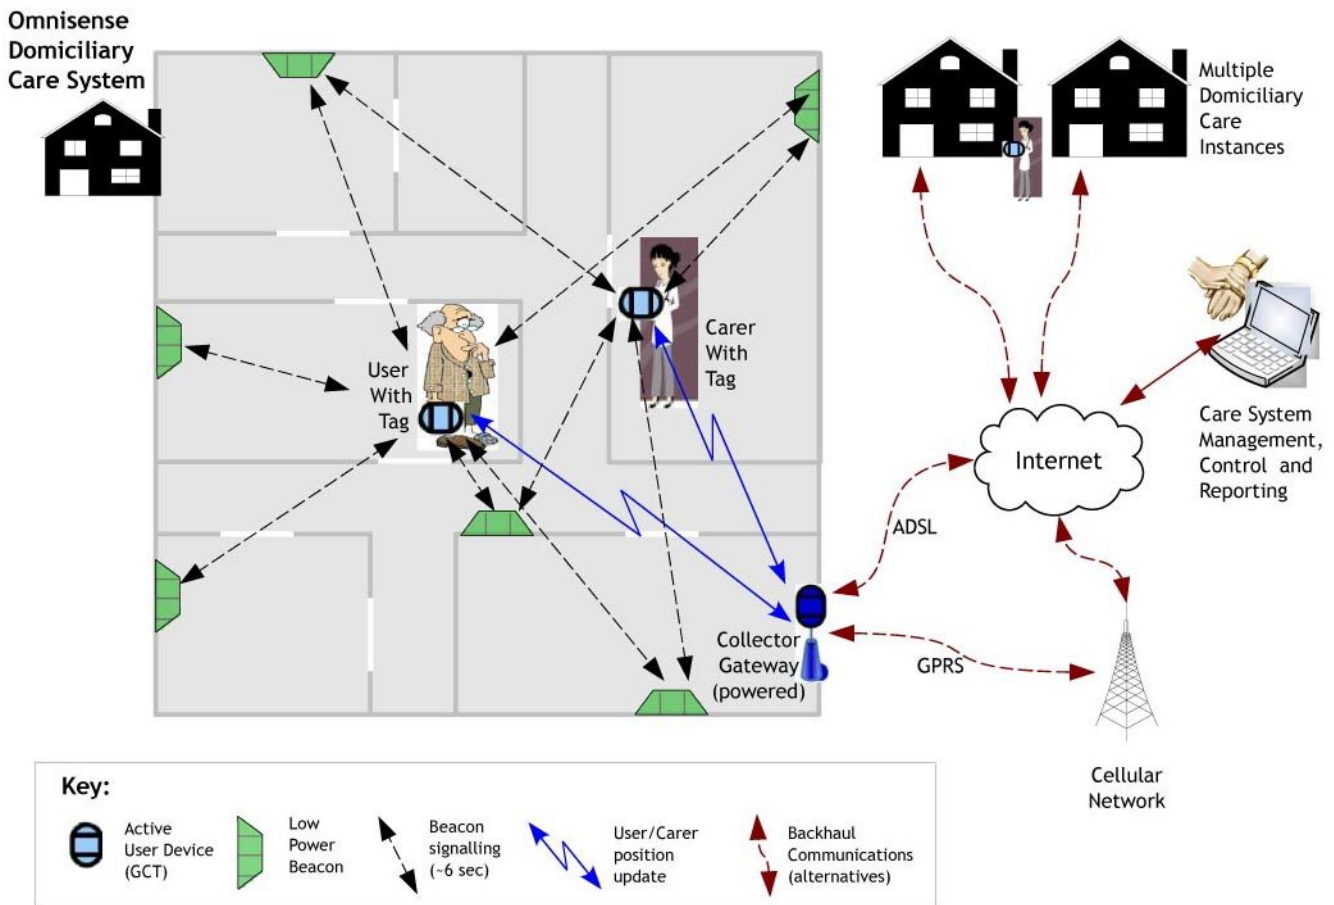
Omnisense Domiciliary Care System

Multiple Domiciliary Care Instances

Carer With Tag

User With Tag

Care System Management, Control and Reporting

Internet

ADSL

Collector Gateway (powered)

GPRS

Cellular Network

Key:

Active User Device (GCT)

Low Power Beacon

Beacon signalling (~6 sec)

User/Carer position update

Backhaul Communications (alternatives)